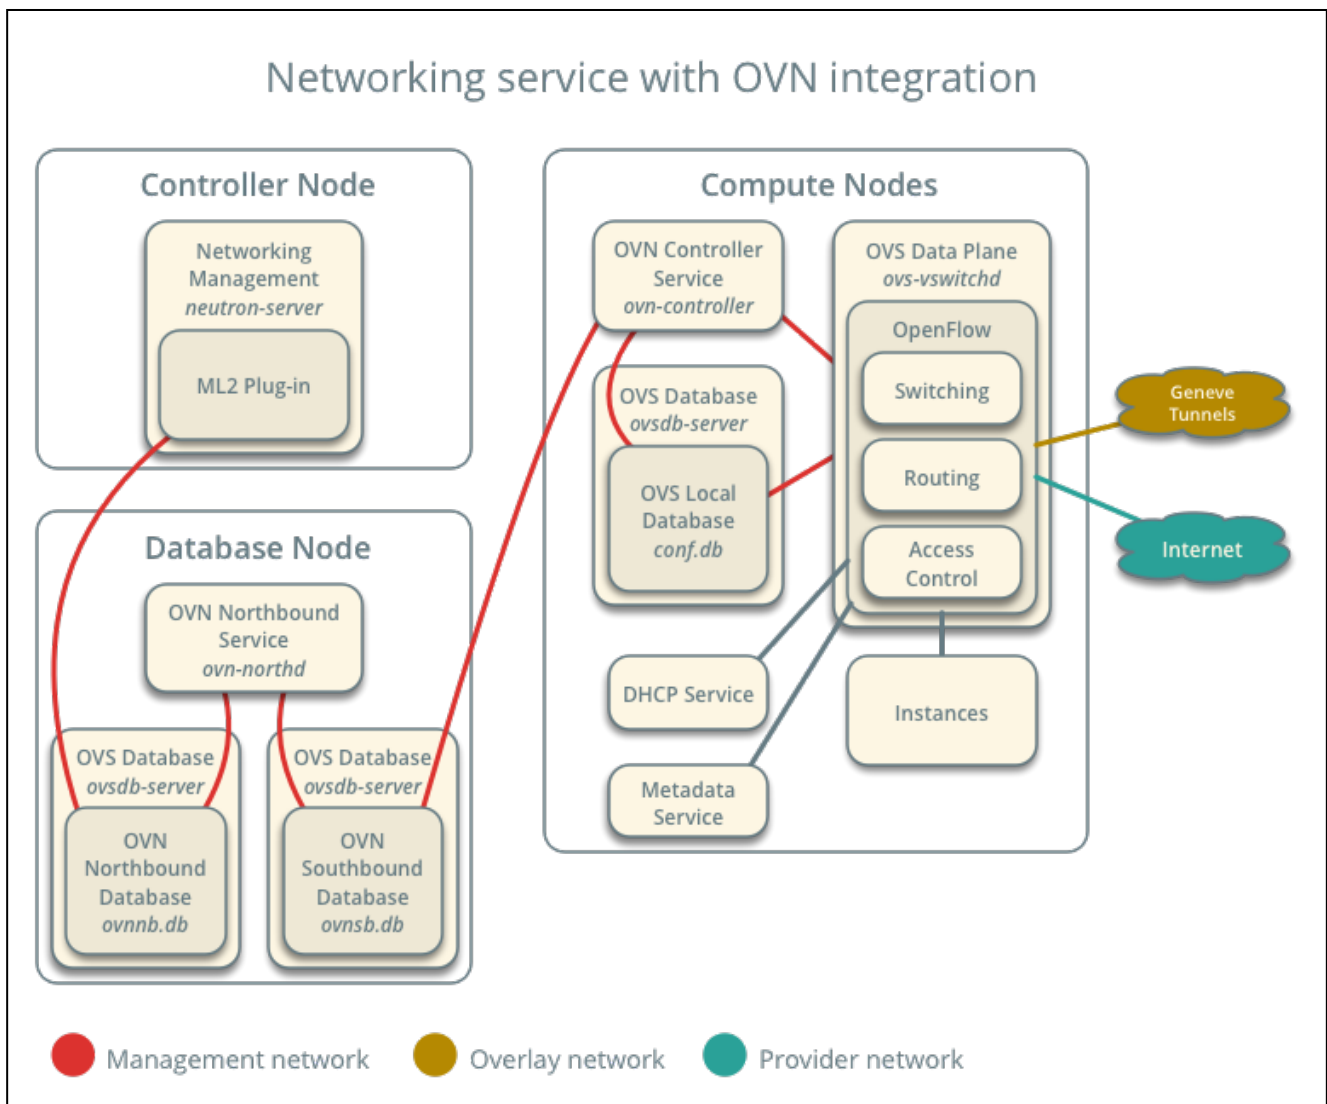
Networking service with OVN integration

Controller Node

Networking Management *neutron-server*

ML2 Plug-in

Database Node

OVN Northbound Service *ovn-northd*

OVS Database *ovsdb-server*

OVN Northbound Database *ovnnb.db*

OVS Database *ovsdb-server*

OVN Southbound Database *ovnsb.db*

Compute Nodes

OVN Controller Service *ovn-controller*

OVS Database *ovsdb-server*

OVS Local Database *conf.db*

OVS Data Plane *ovs-vswitchd*

OpenFlow

Switching

Routing

Access Control

DHCP Service

Metadata Service

Instances

Geneve Tunnels

Internet

Management network Overlay network Provider network